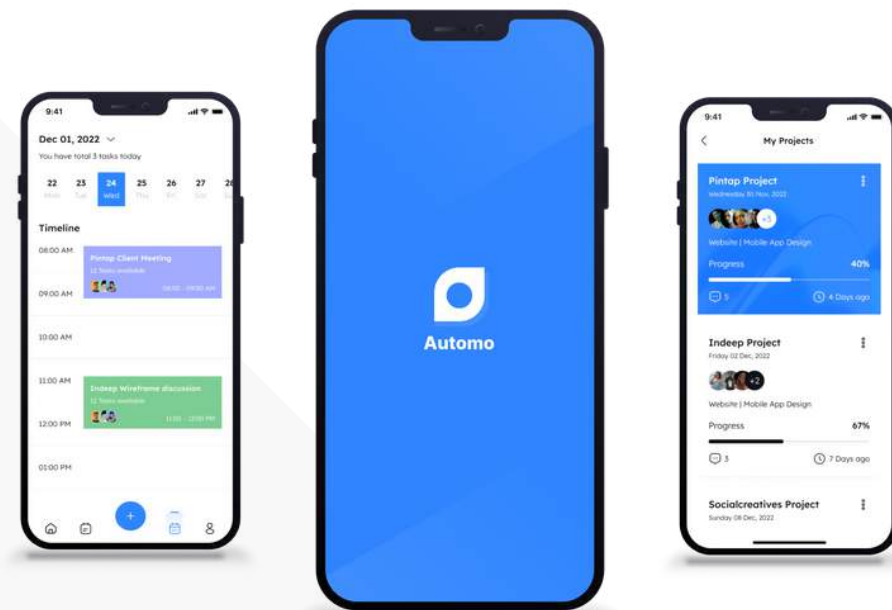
9:41

Dec 01, 2022

You have total 3 tasks today

22 Mon
23 Tue
24 Wed
25 Thu
26 Fri
27 Sat
28

Timeline

08:00 AM

Pintap Client Meeting

12 Tasks available

08:00 - 09:00 AM

09:00 AM

10:00 AM

11:00 AM

Indeep Wireframe discussion

12 Tasks available

11:00 - 12:00 PM

12:00 PM

01:00 PM

Automo

9:41

My Projects

Pintap Project

Wednesday 30 Nov, 2022

+3

Website | Mobile App Design

Progress

40%

5

4 Days ago

Indeep Project

Friday 02 Dec, 2022

+2

Website | Mobile App Design

Progress

67%

3

7 Days ago

Socialcreatives Project

Sunday 08 Dec, 2022